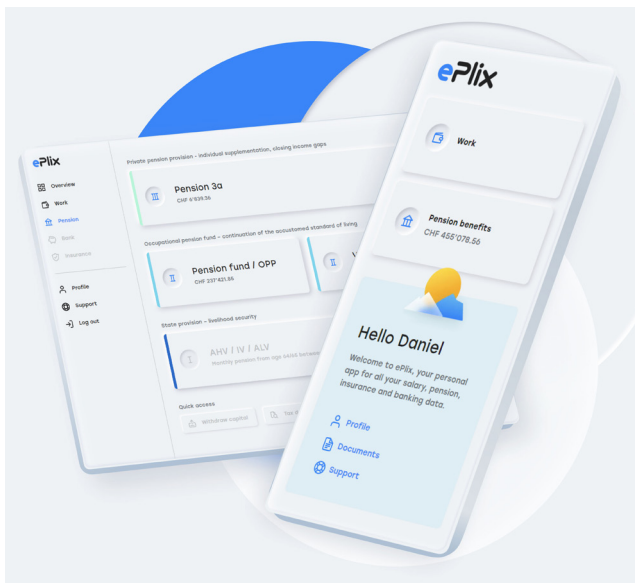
ePlix

Overview
Work
Pension
Bank
Insurance

Profile
Support
Log out

Private pension provision - individual supplementation, closing income gaps

Pension 3a
CHF 5'839.56

Occupational pension fund - continuation of the accustomed standard of living

Pension fund / OPP
CHF 237'421.55

State provision - livelihood security

AHV / IV / ALV
Monthly pension from age 65 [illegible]

Quick access
Withdraw capital
Tax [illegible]

ePlix

Work

Pension benefits
CHF 455'078.56

Hello Daniel

Welcome to ePlix, your personal app for all your salary, pension, insurance and banking data.

Profile
Documents
Support